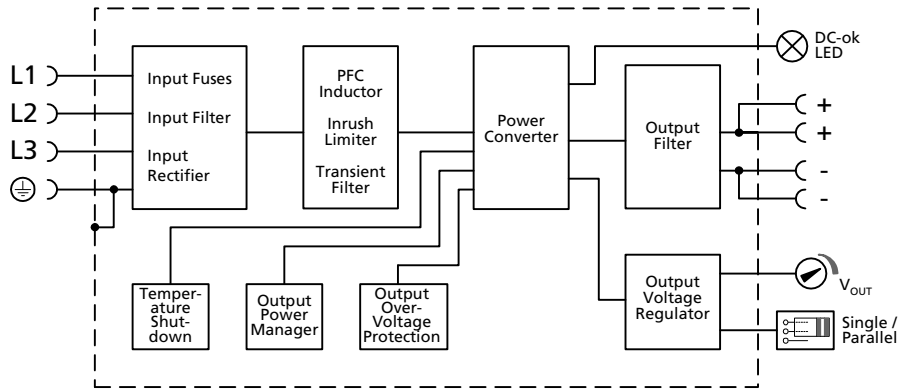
L1
L2
L3

Input Fuses
Input Filter
Input Rectifier

PFC Inductor
Inrush Limiter
Transient Filter

Power Converter

DC-ok LED

Output Filter

+
+
-
-

Temperature Shutdown

Output Power Manager

Output Over-Voltage Protection

Output Voltage Regulator

$V_{OUT}$

Single / Parallel